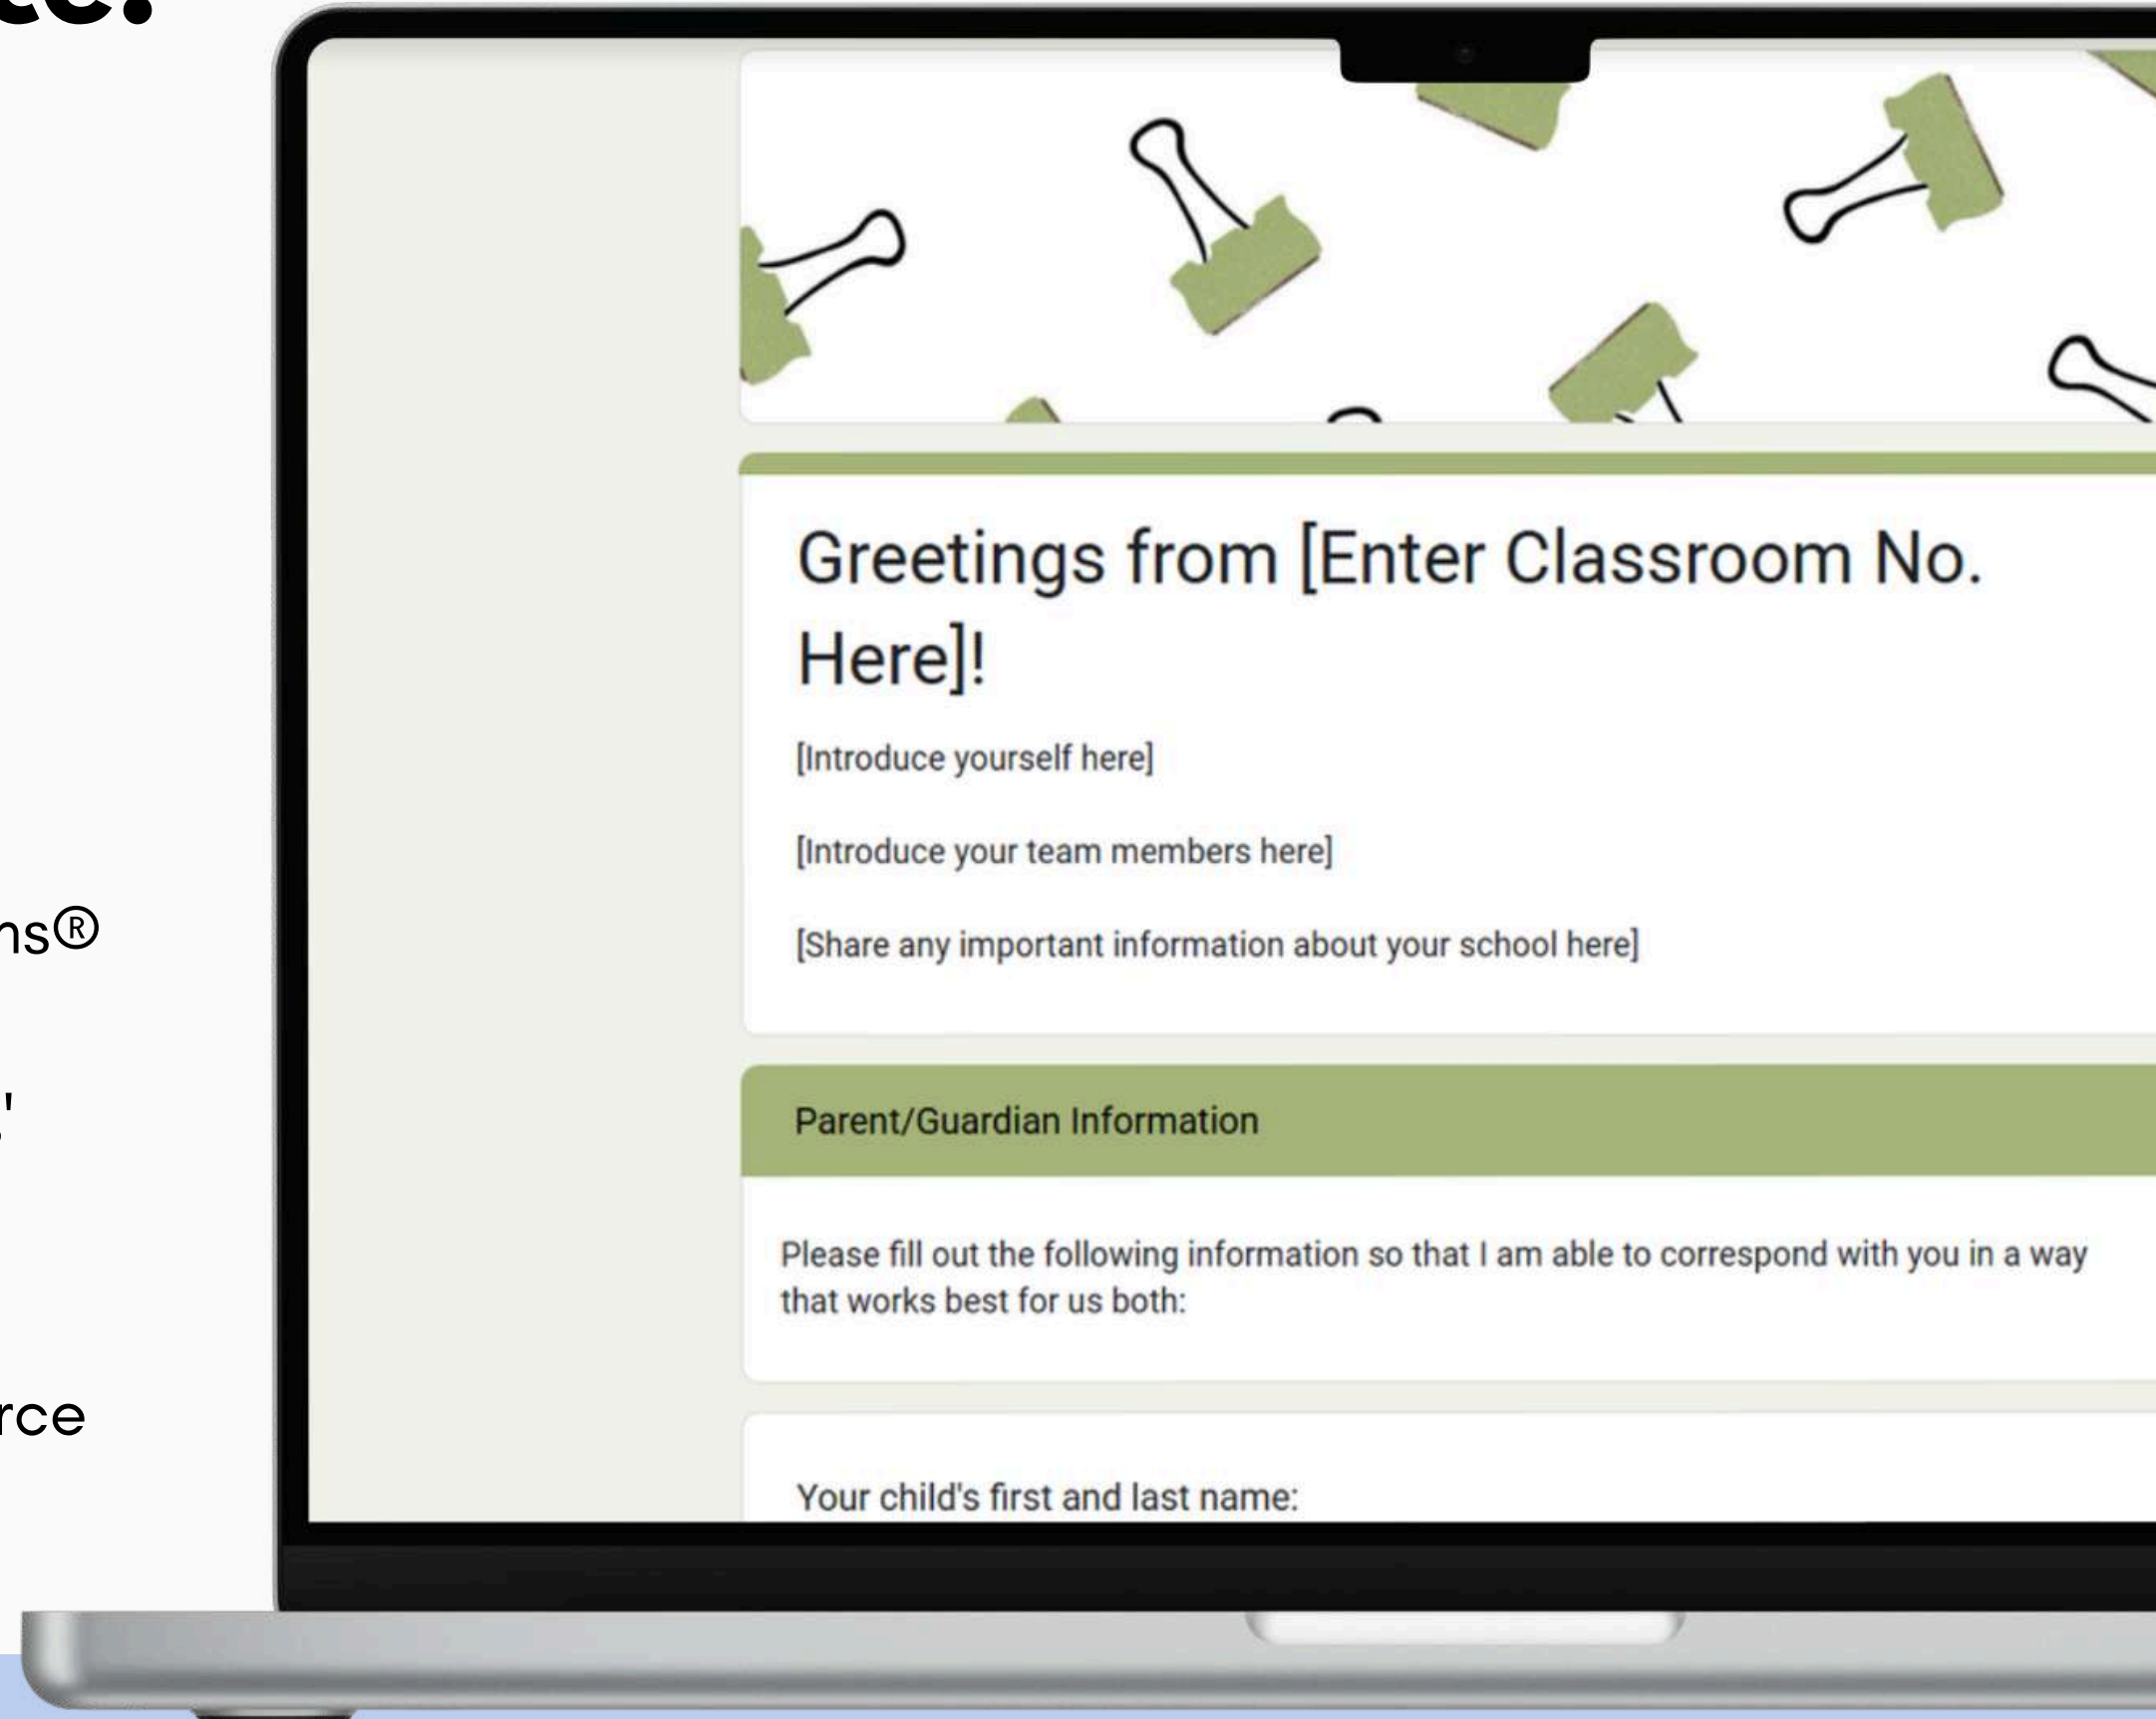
te.

ns®

'

rce

Greetings from [Enter Classroom No. Here]!

[Introduce yourself here]

[Introduce your team members here]

[Share any important information about your school here]

Parent/Guardian Information

Please fill out the following information so that I am able to correspond with you in a way that works best for us both:

Your child's first and last name: